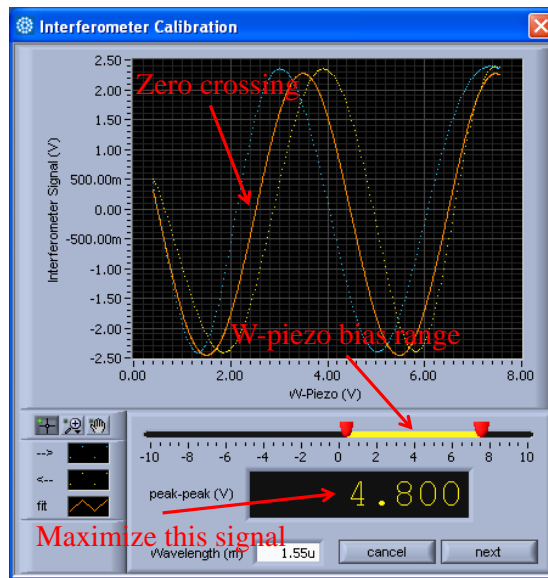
Interferometer Calibration

Zero crossing

2.50
2.00
1.50
1.00
500.00m
0.00
-500.00m
-1.00
-1.50
-2.00
-2.50

Interferometer Signal (V)

W-piezo bias range

0.00 2.00 4.00 6.00 8.00
W-Piezo (V)

-->
<--
fit

-10 -8 -6 -4 -2 0 2 4 6 8 10

peak-peak (V) 4.800

Maximize this signal

Wavelength (m) 1.55u

cancel

next